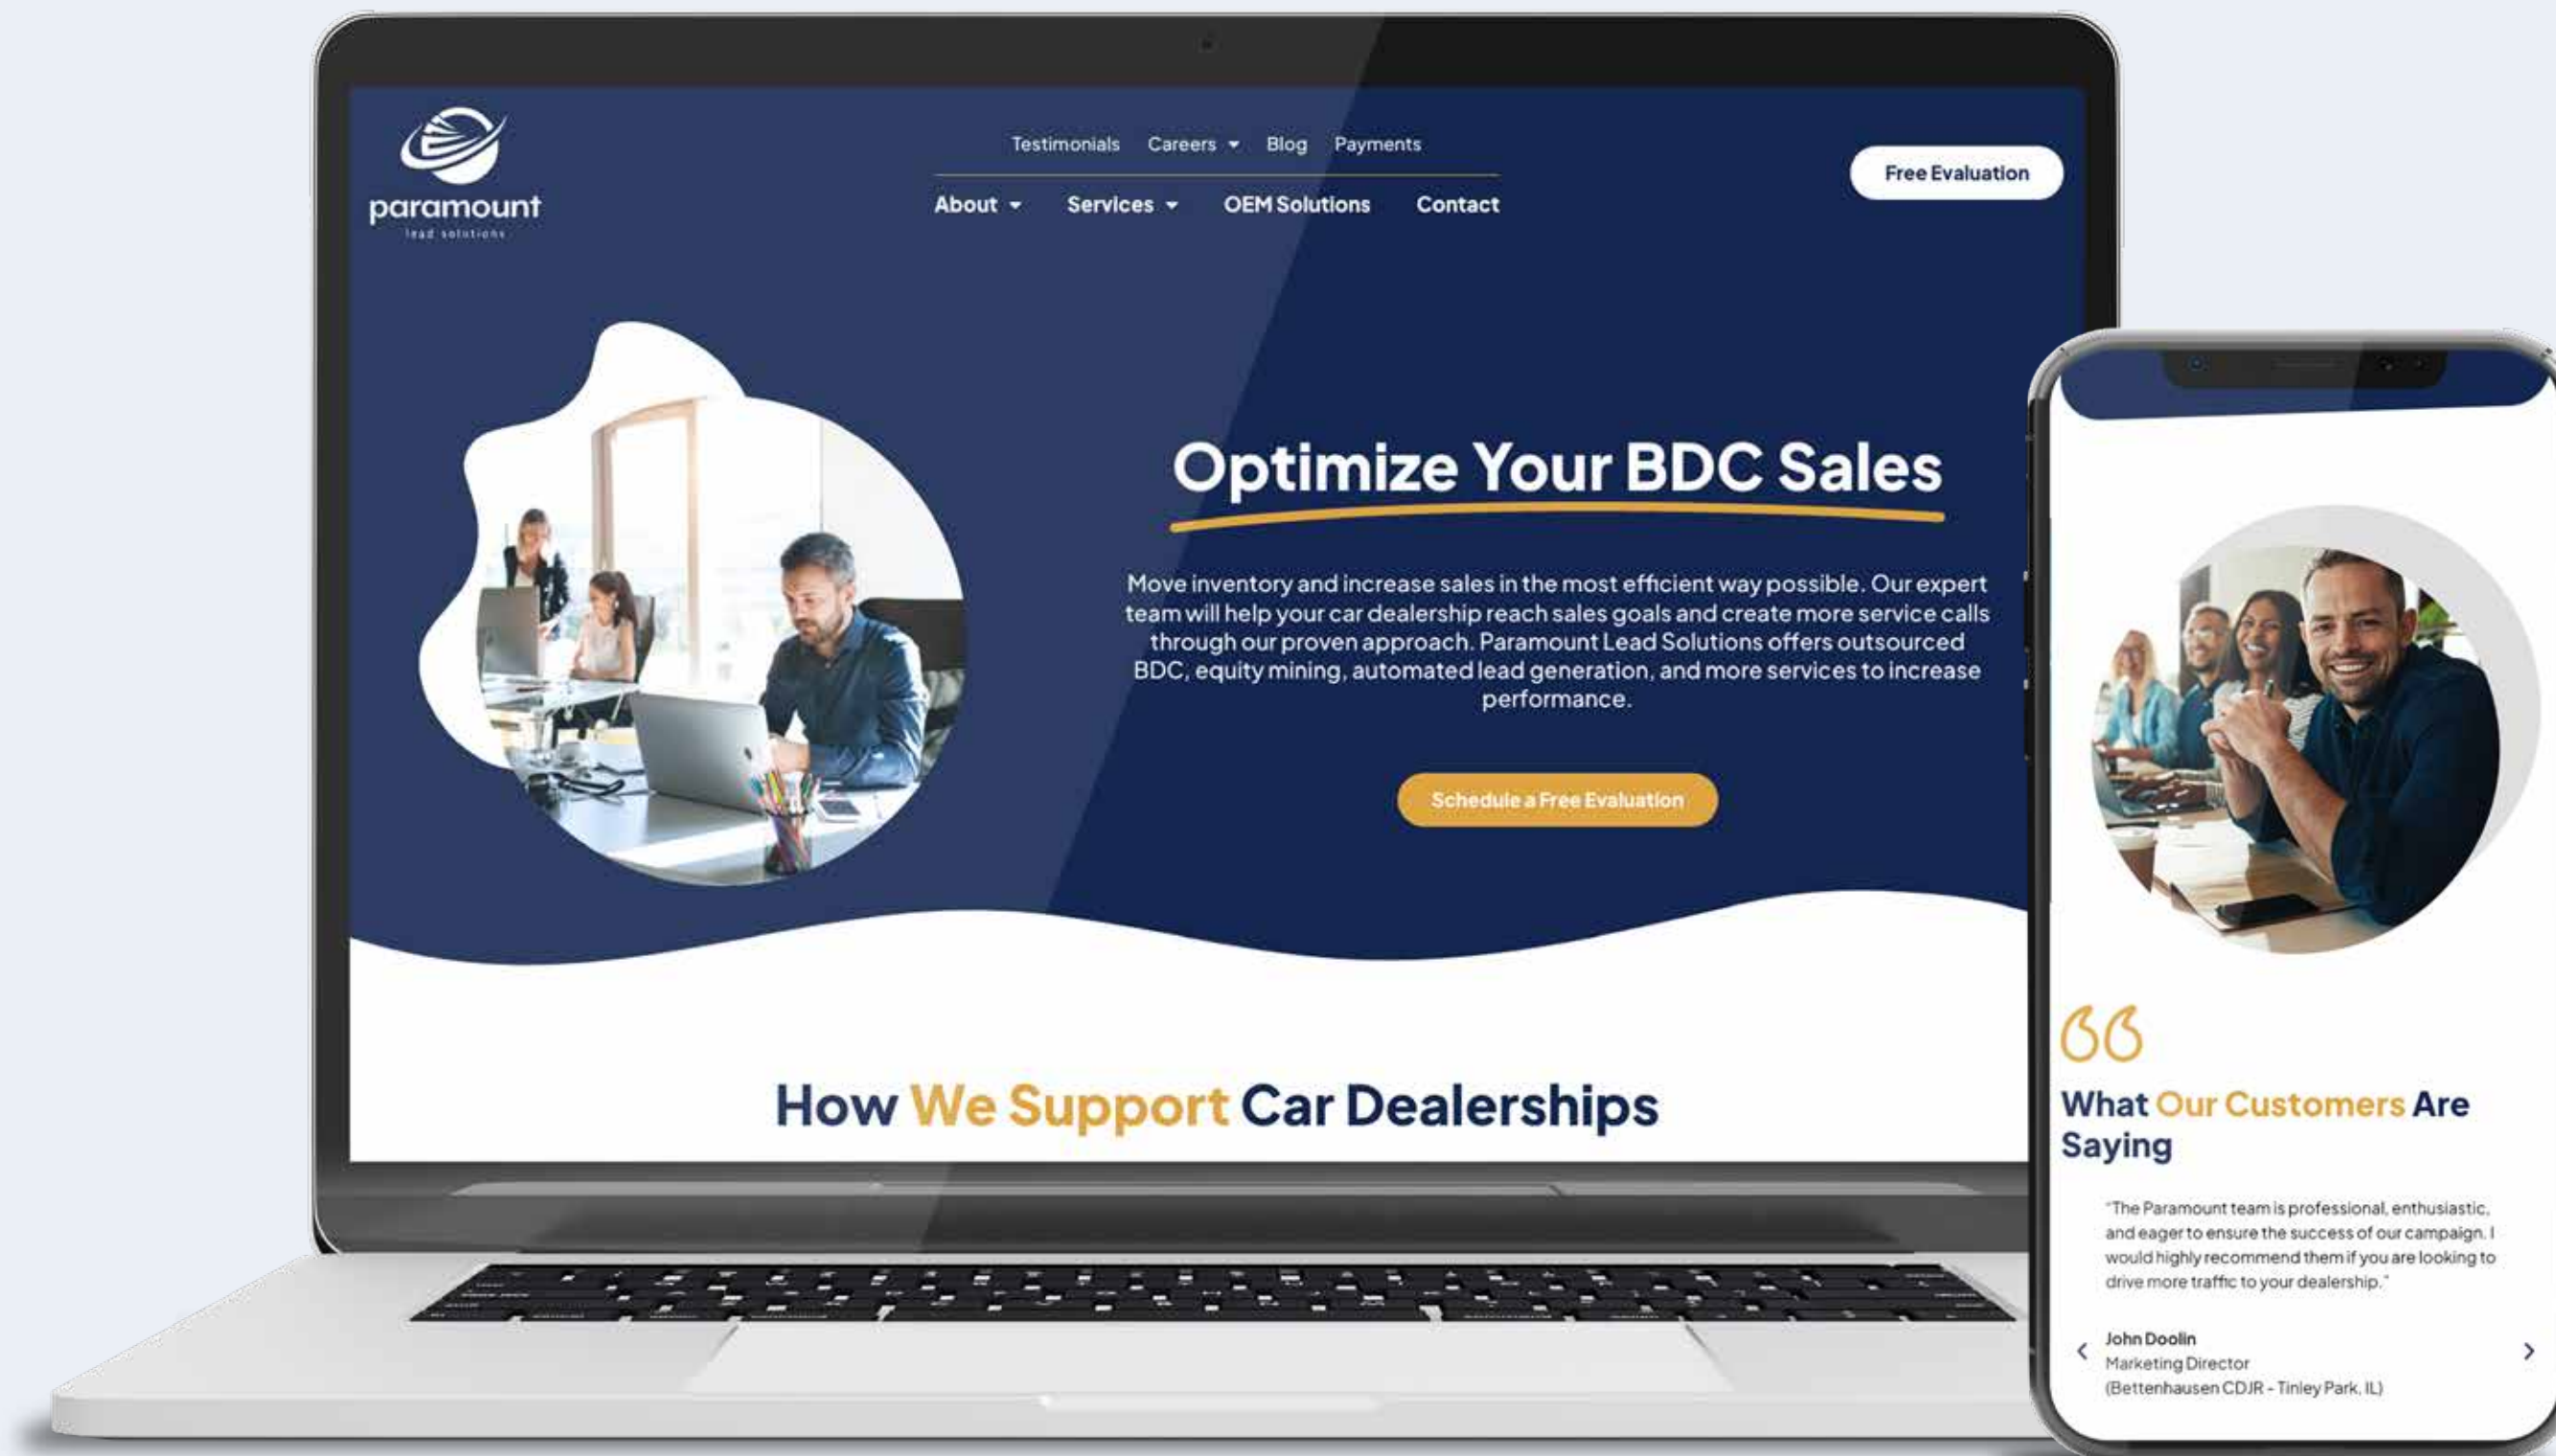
paramount
lead solutions

Testimonials Careers Blog Payments

About Services OEM Solutions Contact

Free Evaluation

Optimize Your BDC Sales

Move inventory and increase sales in the most efficient way possible. Our expert team will help your car dealership reach sales goals and create more service calls through our proven approach. Paramount Lead Solutions offers outsourced BDC, equity mining, automated lead generation, and more services to increase performance.

Schedule a Free Evaluation

How We Support Car Dealerships

What Our Customers Are Saying

"The Paramount team is professional, enthusiastic, and eager to ensure the success of our campaign. I would highly recommend them if you are looking to drive more traffic to your dealership."

John Doolin
Marketing Director
(Bettenhausen CDJR - Tinley Park, IL)